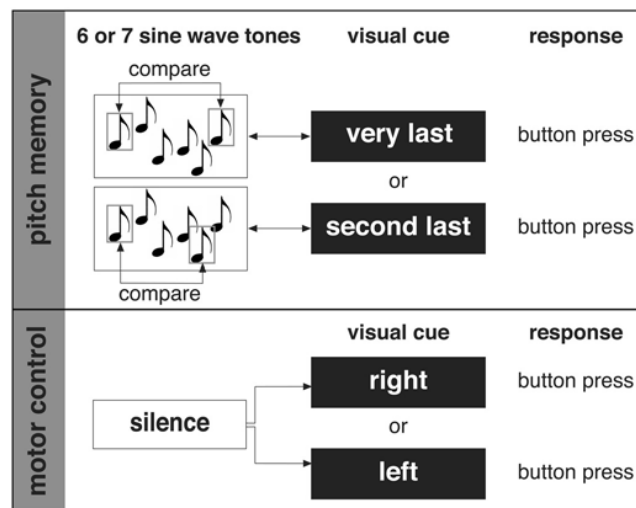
pitch memory

6 or 7 sine wave tones

visual cue

response

compare

very last

button press

or

second last

button press

compare

motor control

visual cue

response

right

button press

silence

or

left

button press